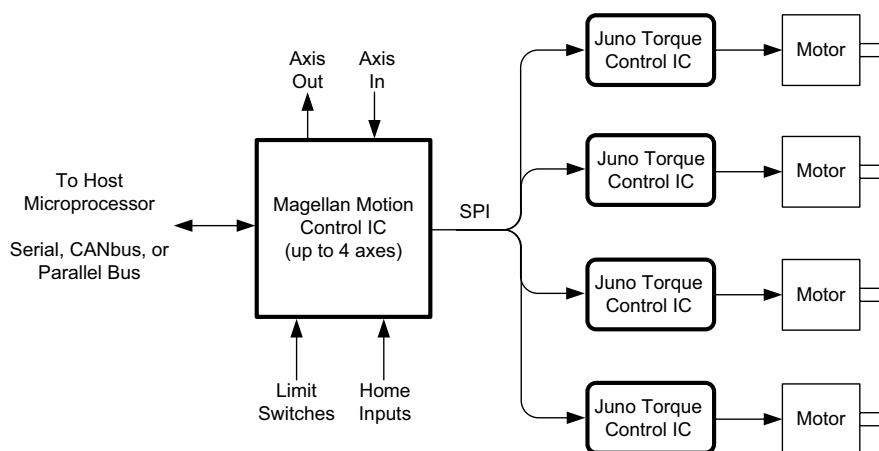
Axis Out

Axis In

To Host Microprocessor

Serial, CANbus, or Parallel Bus

Magellan Motion Control IC (up to 4 axes)

SPI

Limit Switches

Home Inputs

Juno Torque Control IC

Motor

Juno Torque Control IC

Motor

Juno Torque Control IC

Motor

Juno Torque Control IC

Motor